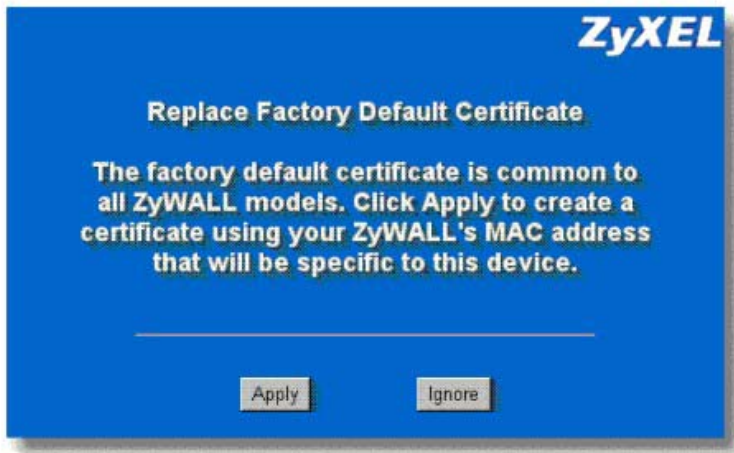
ZyXEL

Replace Factory Default Certificate

The factory default certificate is common to all ZyWALL models. Click Apply to create a certificate using your ZyWALL's MAC address that will be specific to this device.

Apply

Ignore